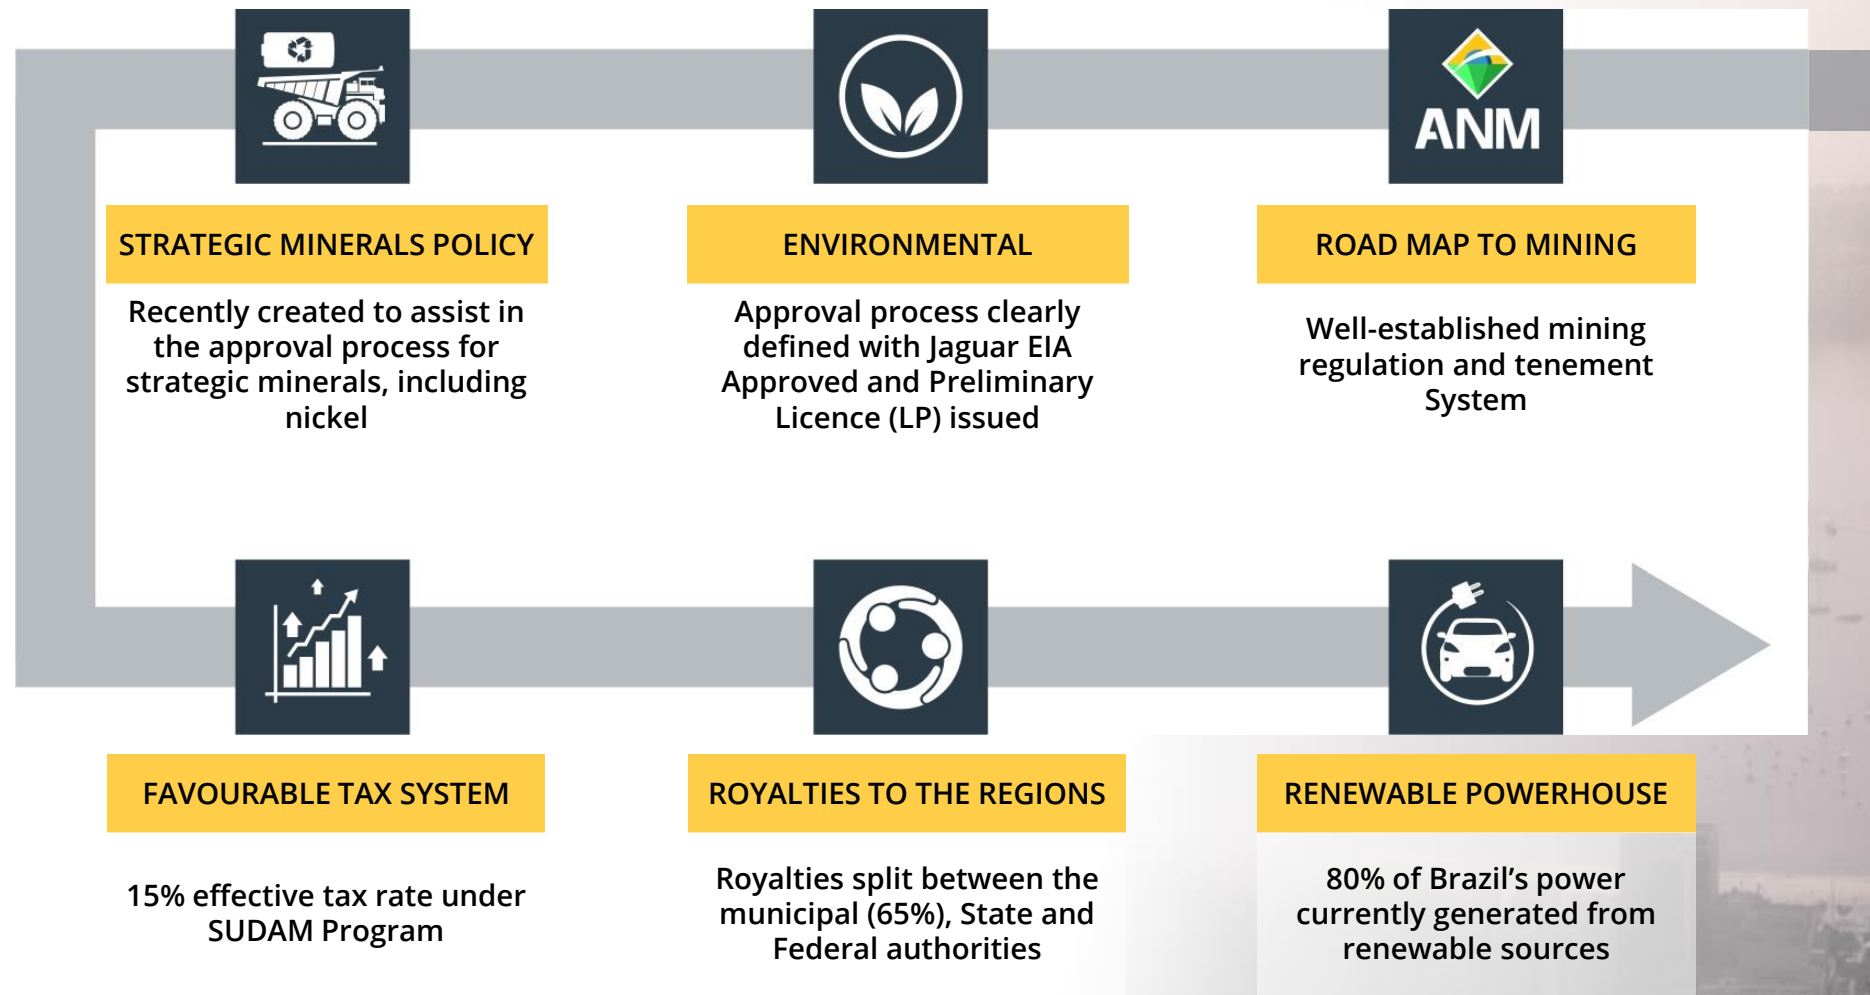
ANM

STRATEGIC MINERALS POLICY

Recently created to assist in the approval process for strategic minerals, including nickel

ENVIRONMENTAL

Approval process clearly defined with Jaguar EIA Approved and Preliminary Licence (LP) issued

ROAD MAP TO MINING

Well-established mining regulation and tenement System

FAVOURABLE TAX SYSTEM

15% effective tax rate under SUDAM Program

ROYALTIES TO THE REGIONS

Royalties split between the municipal (65%), State and Federal authorities

RENEWABLE POWERHOUSE

80% of Brazil's power currently generated from renewable sources